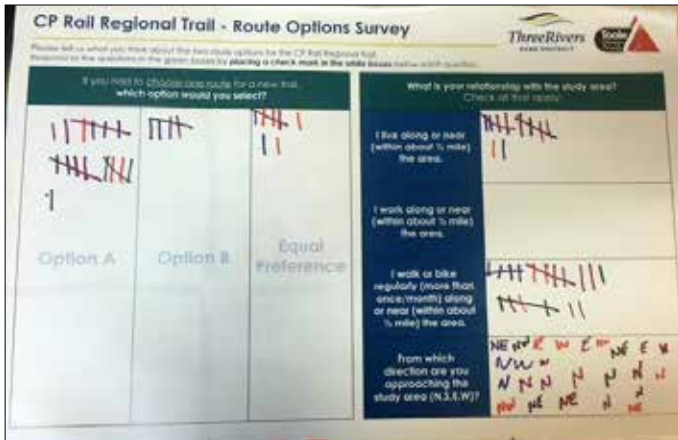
CP Rail Regional Trail - Route Options Survey

ThreeRivers PARK DISTRICT

Please tell us what you think about the two route options for the CP Rail Regional Trail. Respond to the questions in the green boxes by placing a check mark in the white boxes below each question.

If you had to choose one route for a new trail, which option would you select?

| Option A | Option B | Equal Preference |
|---|---|---|
| IIIII IIII IIIII IIII I | IIII | IIIII III |

What is your relationship with the study area? Check all that apply.

| | |
|---|---|
| I live along or near (within about ½ mile) the area. | IIIII IIIII II |
| I work along or near (within about ½ mile) the area. | |
| I walk or bike regularly (more than once/month) along or near (within about ½ mile) the area. | IIIII IIIII III IIIII II |
| From which direction are you approaching the study area (N,S,E,W)? | NE NW R W E NW NE E W NW W N N N N N N N NW NE NE N NE W |